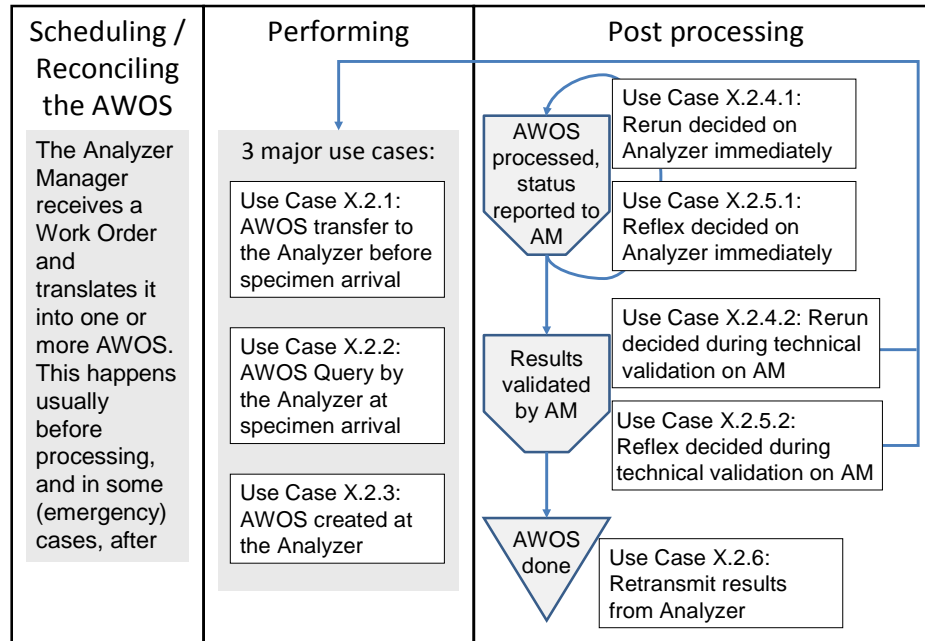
Scheduling / Reconciling the AWOS

The Analyzer Manager receives a Work Order and translates it into one or more AWOS. This happens usually before processing, and in some (emergency) cases, after

Performing

3 major use cases:

Use Case X.2.1: AWOS transfer to the Analyzer before specimen arrival

Use Case X.2.2: AWOS Query by the Analyzer at specimen arrival

Use Case X.2.3: AWOS created at the Analyzer

Post processing

AWOS processed, status reported to AM

Use Case X.2.4.1: Rerun decided on Analyzer immediately

Use Case X.2.5.1: Reflex decided on Analyzer immediately

Results validated by AM

Use Case X.2.4.2: Rerun decided during technical validation on AM

Use Case X.2.5.2: Reflex decided during technical validation on AM

AWOS done

Use Case X.2.6: Retransmit results from Analyzer